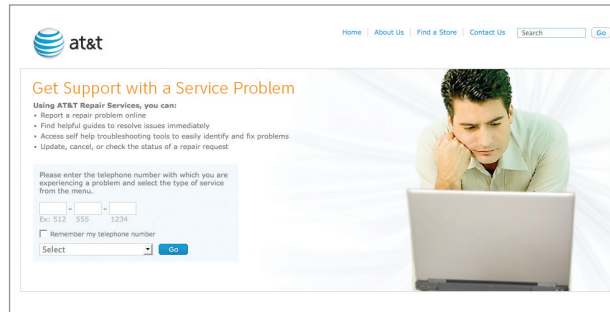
at&t

Home | About Us | Find a Store | Contact Us Search Go

Get Support with a Service Problem

Using AT&T Repair Services, you can:
• Report a repair problem online
• Find helpful guides to resolve issues immediately
• Access self help troubleshooting tools to easily identify and fix problems
• Update, cancel, or check the status of a repair request

Please enter the telephone number with which you are experiencing a problem and select the type of service from the menu.

- -
Ex: 512 555 1234

Remember my telephone number

Select Go